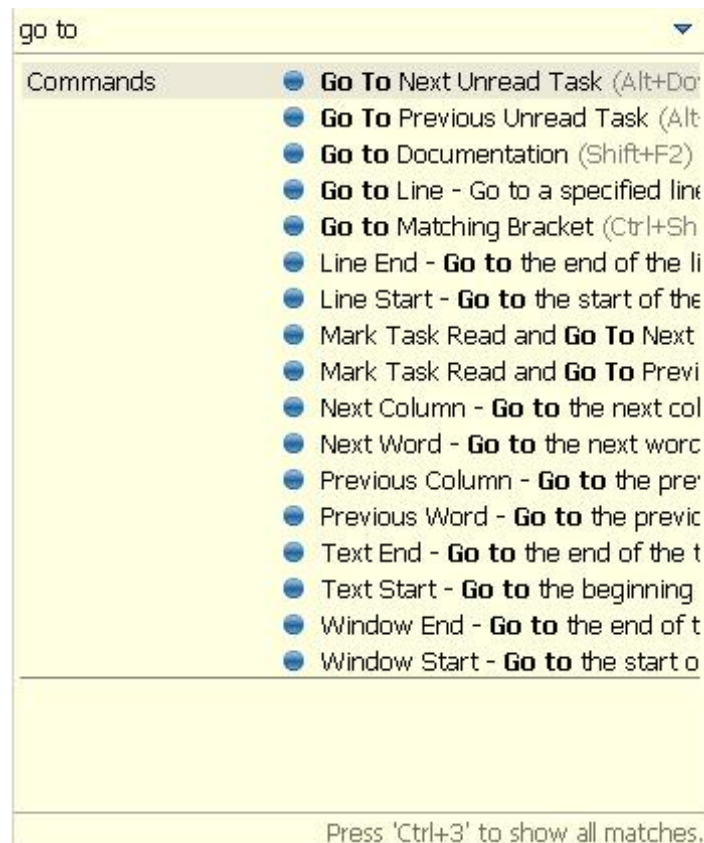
go to

Commands

Go To Next Unread Task (Alt+Do

Go To Previous Unread Task (Alt

Go to Documentation (Shift+F2)

Go to Line - Go to a specified line

Go to Matching Bracket (Ctrl+Sh

Line End - Go to the end of the li

Line Start - Go to the start of the

Mark Task Read and Go To Next

Mark Task Read and Go To Previ

Next Column - Go to the next col

Next Word - Go to the next word

Previous Column - Go to the pre

Previous Word - Go to the previo

Text End - Go to the end of the t

Text Start - Go to the beginning

Window End - Go to the end of t

Window Start - Go to the start o

Press 'Ctrl+3' to show all matches.